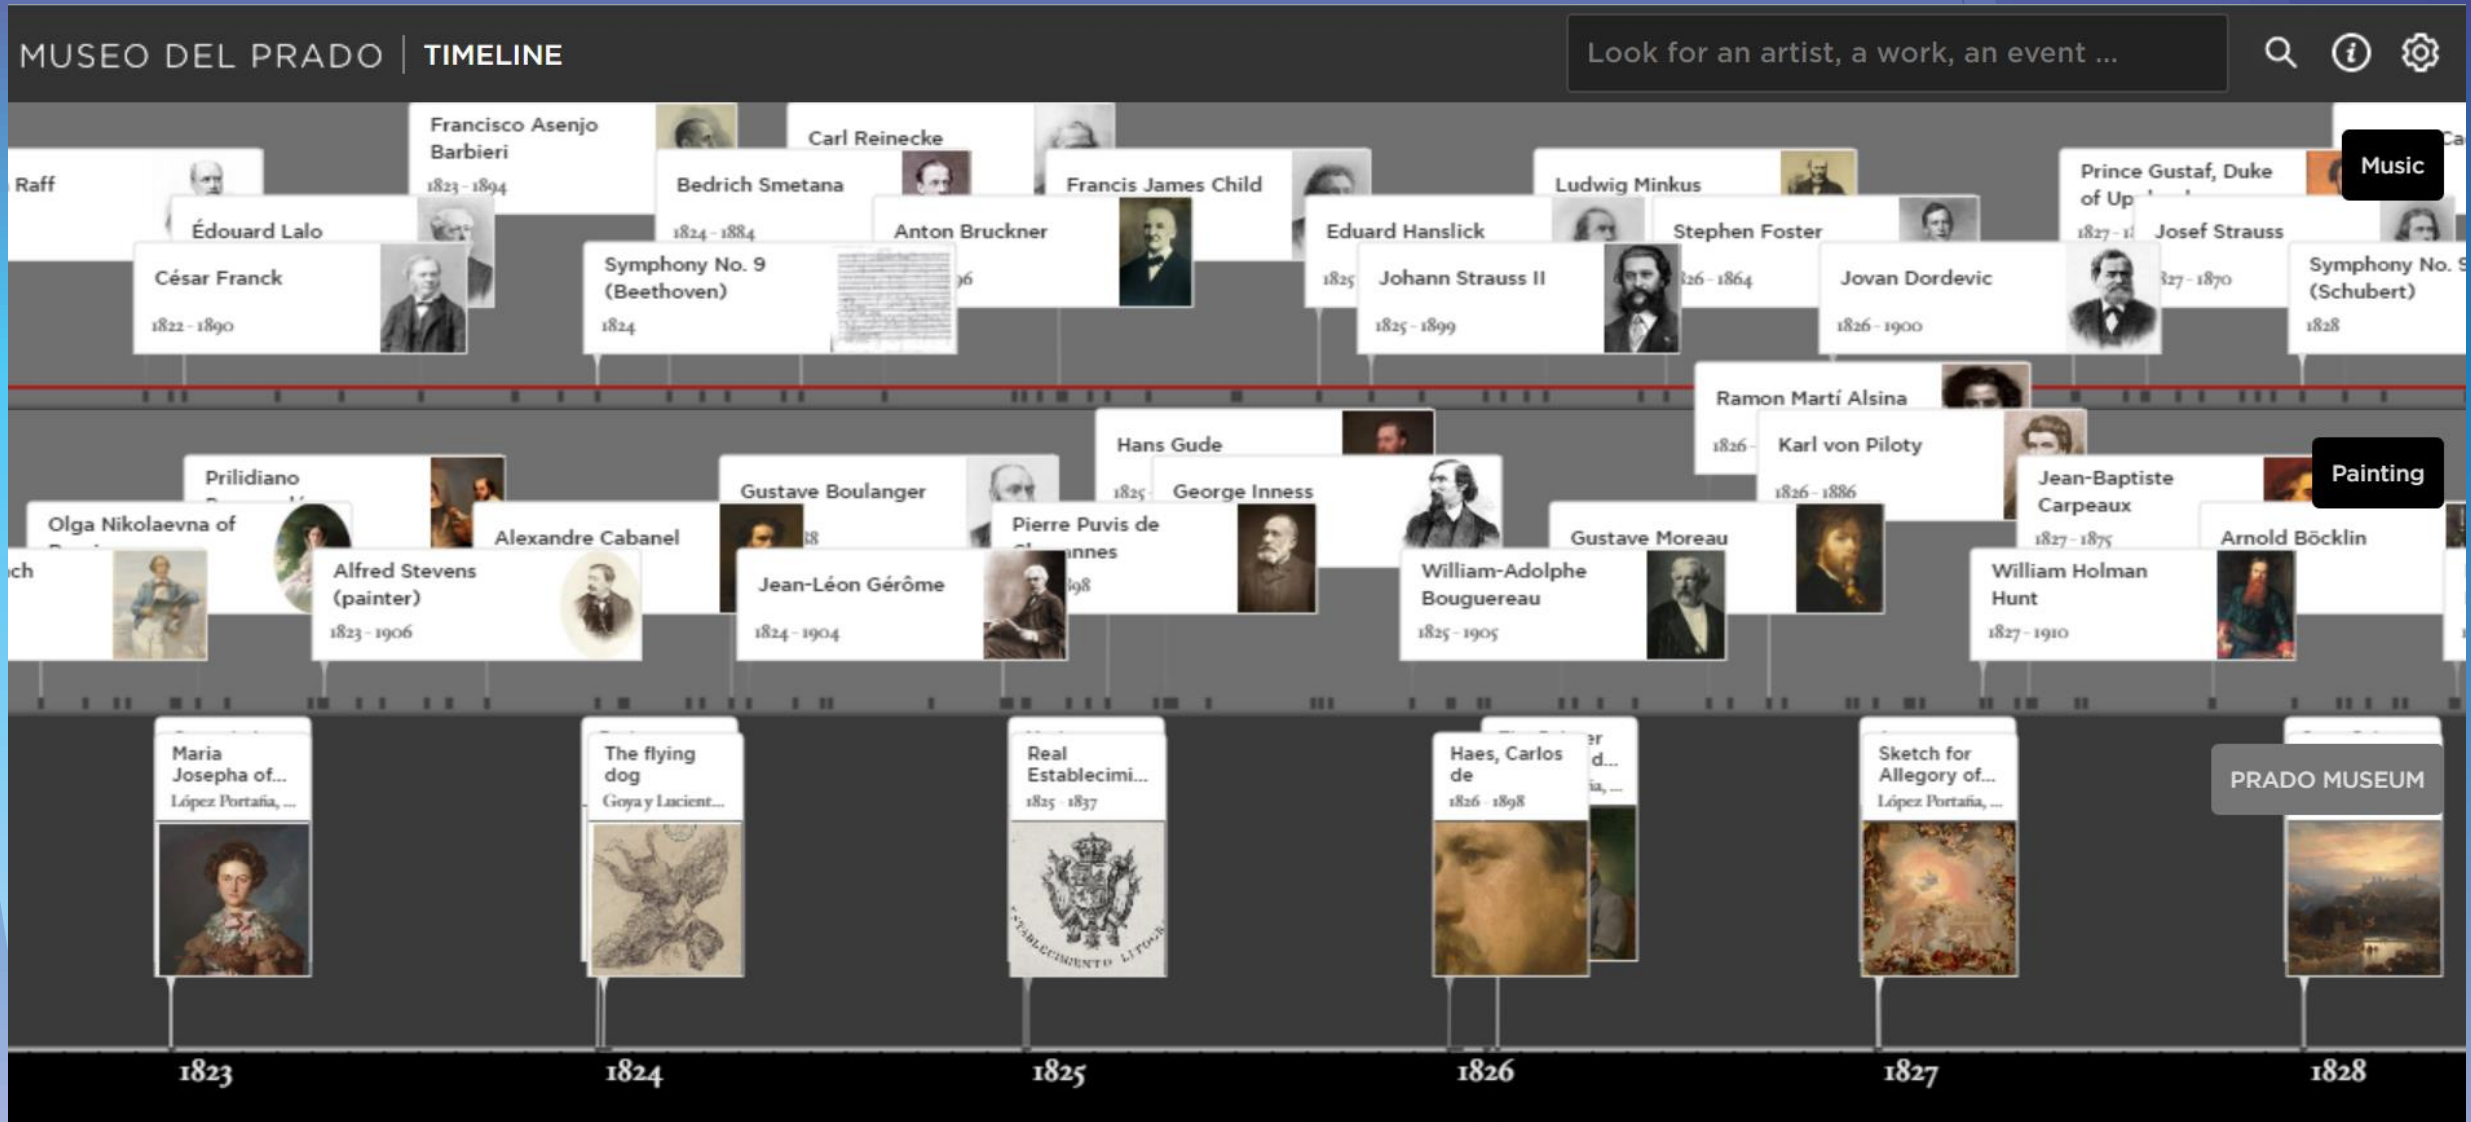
MUSEO DEL PRADO | TIMELINE

Look for an artist, a work, an event ...

Music

Raff

Francisco Asenjo Barbieri
1823 - 1894

Carl Reinecke

Bedrich Smetana
1824 - 1884

Francis James Child

Édouard Lalo

Anton Bruckner

César Franck
1822 - 1890

Symphony No. 9 (Beethoven)
1824

Ludwig Minkus

Eduard Hanslick

Stephen Foster

Johann Strauss II
1825 - 1899

Jovan Dordevic
1826 - 1900

Prince Gustaf, Duke of Up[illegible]

Josef Strauss

Symphony No. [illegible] (Schubert)
1828

Painting

Ramon Martí Alsina

Hans Gude

Karl von Piloty
1826 - 1886

Prilidiano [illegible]

Gustave Boulanger

George Inness

Jean-Baptiste Carpeaux
1827 - 1875

Olga Nikolaevna of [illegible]

Alexandre Cabanel

Pierre Puvis de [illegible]annes

Gustave Moreau

Arnold Böcklin

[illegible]ch

Alfred Stevens (painter)
1823 - 1906

Jean-Léon Gérôme
1824 - 1904

William-Adolphe Bouguereau
1825 - 1905

William Holman Hunt
1827 - 1910

Maria Josepha of...
López Portaña, ...

The flying dog
Goya y Lucient...

Real Establecimi...
1825 - 1837

Haes, Carlos de
1826 - 1898

Sketch for Allegory of...
López Portaña, ...

PRADO MUSEUM

1823
1824
1825
1826
1827
1828